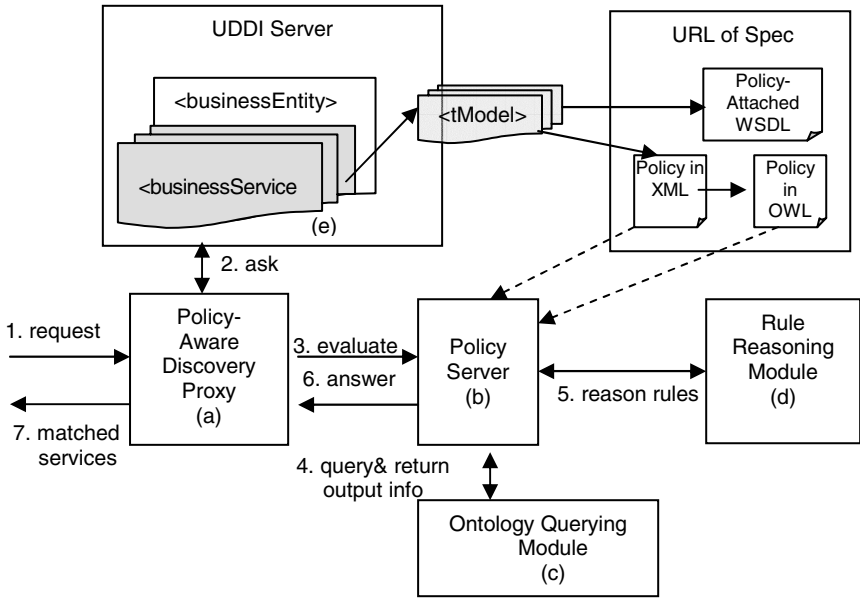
UDDI Server

<businessEntity>

<businessService

(e)

<tModel>

URL of Spec

Policy-Attached WSDL

Policy in XML

Policy in OWL

2. ask

1. request

Policy-Aware Discovery Proxy (a)

7. matched services

3. evaluate

6. answer

Policy Server (b)

5. reason rules

Rule Reasoning Module (d)

4. query& return output info

Ontology Querying Module (c)